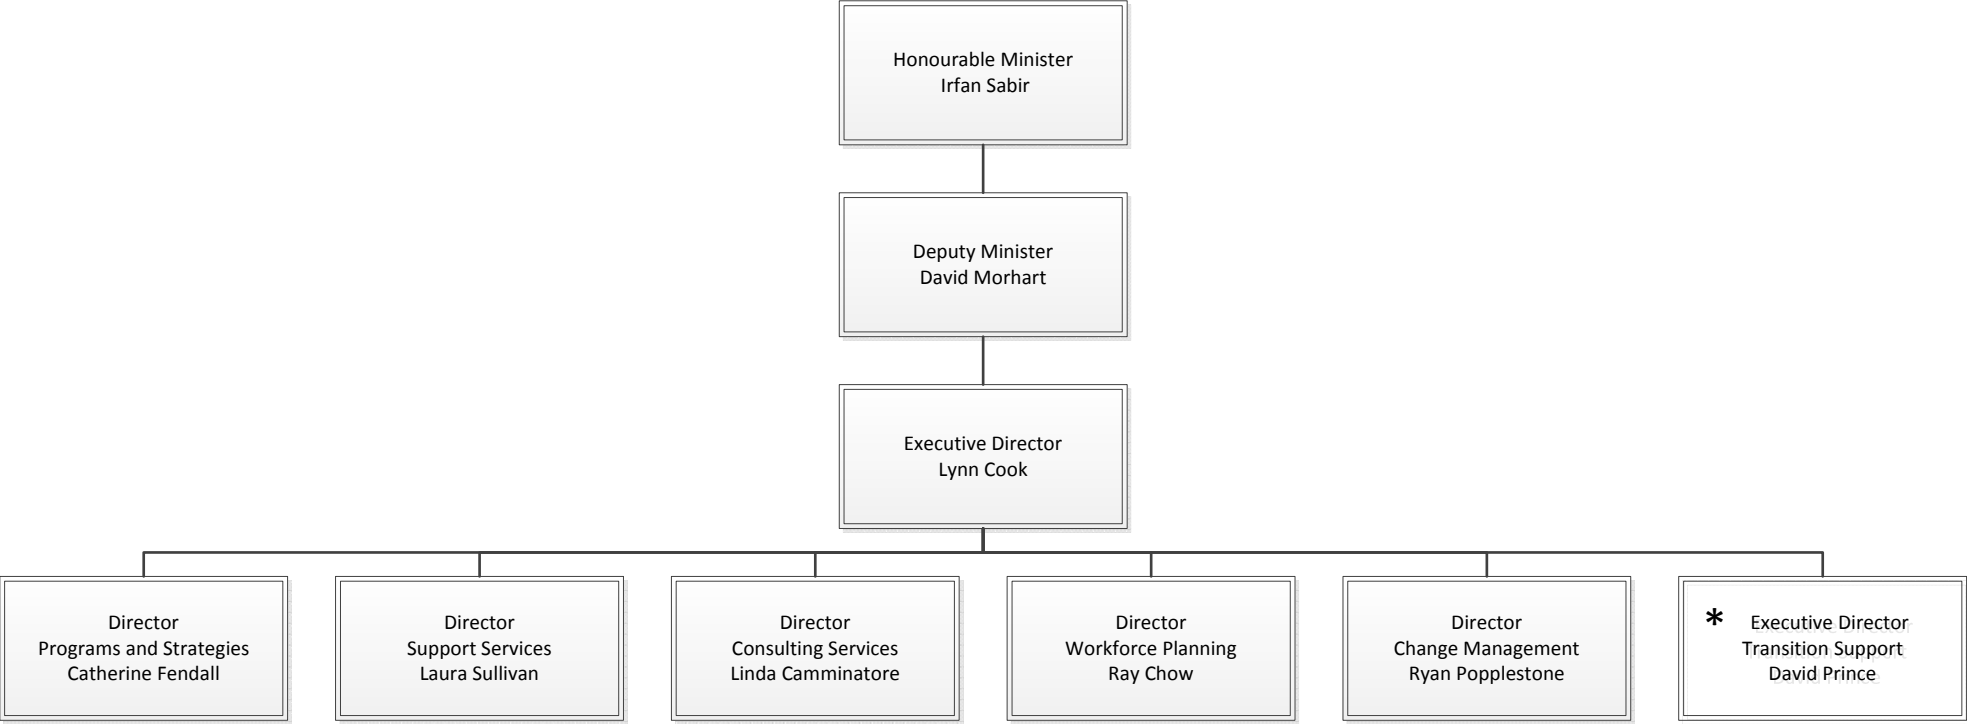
Honourable Minister
Irfan Sabir

Deputy Minister
David Morhart

Executive Director
Lynn Cook

Director
Programs and Strategies
Catherine Fendall

Director
Support Services
Laura Sullivan

Director
Consulting Services
Linda Camminatore

Director
Workforce Planning
Ray Chow

Director
Change Management
Ryan Popplestone

* Executive Director
Transition Support
David Prince